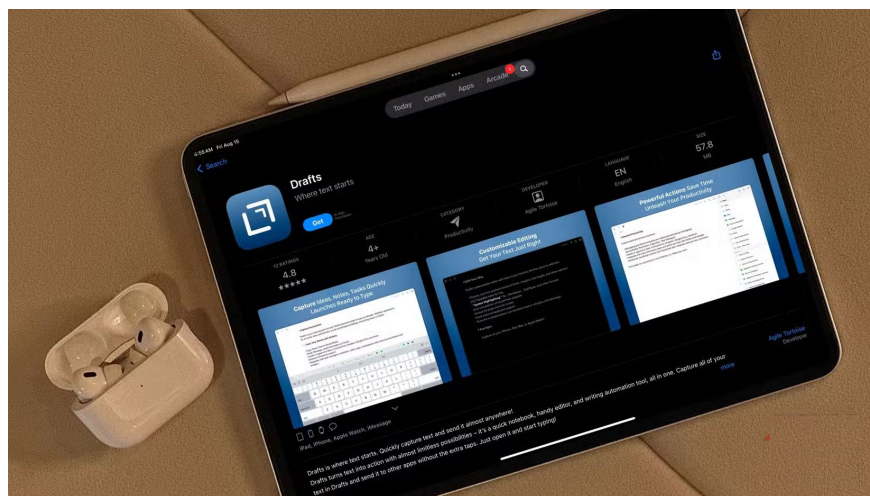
6:59 AM Fri Aug 15

Today Games Apps Arcade

Search

Drafts
Where text starts

Get

12 RATINGS
4.8
★★★★★

AGE
4+
Years Old

CATEGORY
Productivity

DEVELOPER
Agile Tortoise

LANGUAGE
EN
English

SIZE
57.8
MB

Capture Ideas, Notes, Tasks Quickly
Launches Ready to Type

Customizable Editing
Get Your Text Just Right

Powerful Actions Save Time
Unleash Your Productivity

iPad, iPhone, Apple Watch, iMessage

Drafts is where text starts. Quickly capture text and send it almost anywhere!
Drafts turns text into action with almost limitless possibilities – it's a quick notebook, handy editor, and writing automation tool, all in one. Capture all of your text in Drafts and send it to other apps without the extra taps. Just open it and start typing!

more

Agile Tortoise
Developer